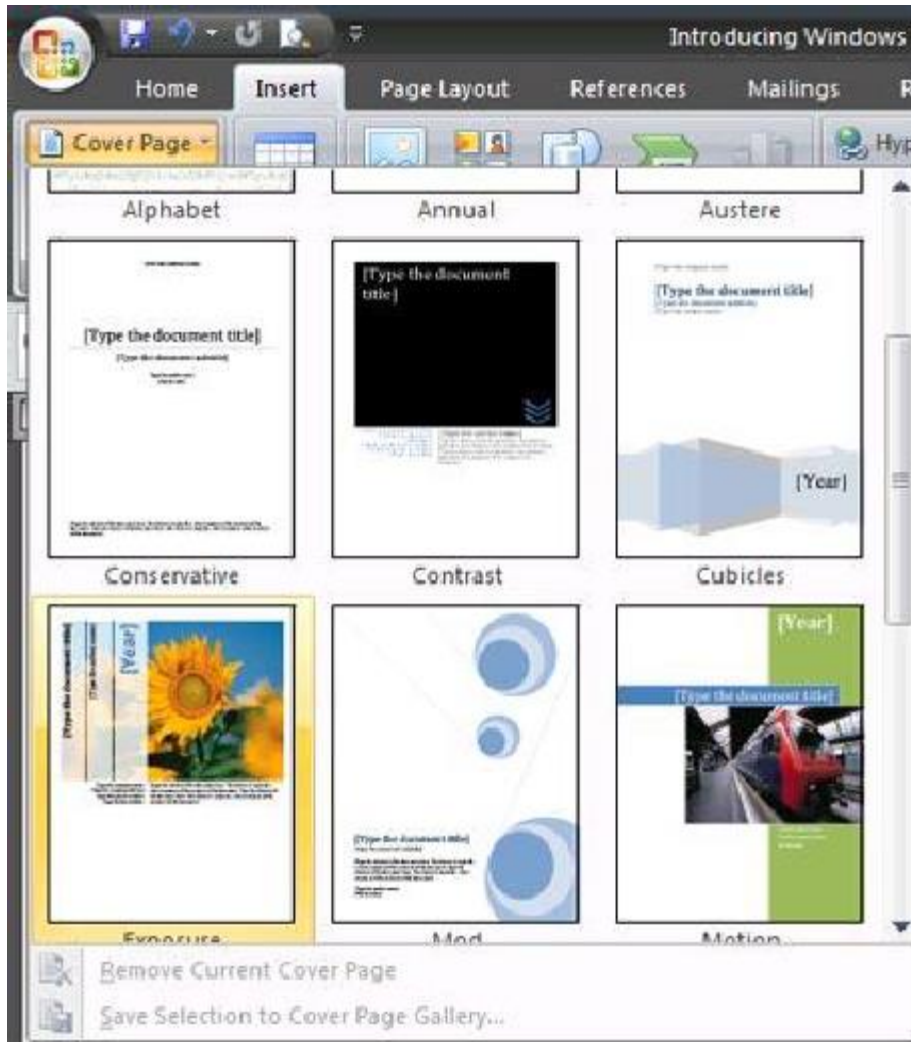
Introducing Windows

Home Insert Page Layout References Mailings R

Cover Page

Hyp

Alphabet Annual Austere

[Type the document title]

[Type the document subtitle]

Conservative

[Type the document title]

Contrast

[Type the document title]

[Year]

Cubicles

[Type the document title]

[Year]

Exposure

[Type the document title]

Mod

[Year]

[Type the document title]

Motion

Remove Current Cover Page

Save Selection to Cover Page Gallery...